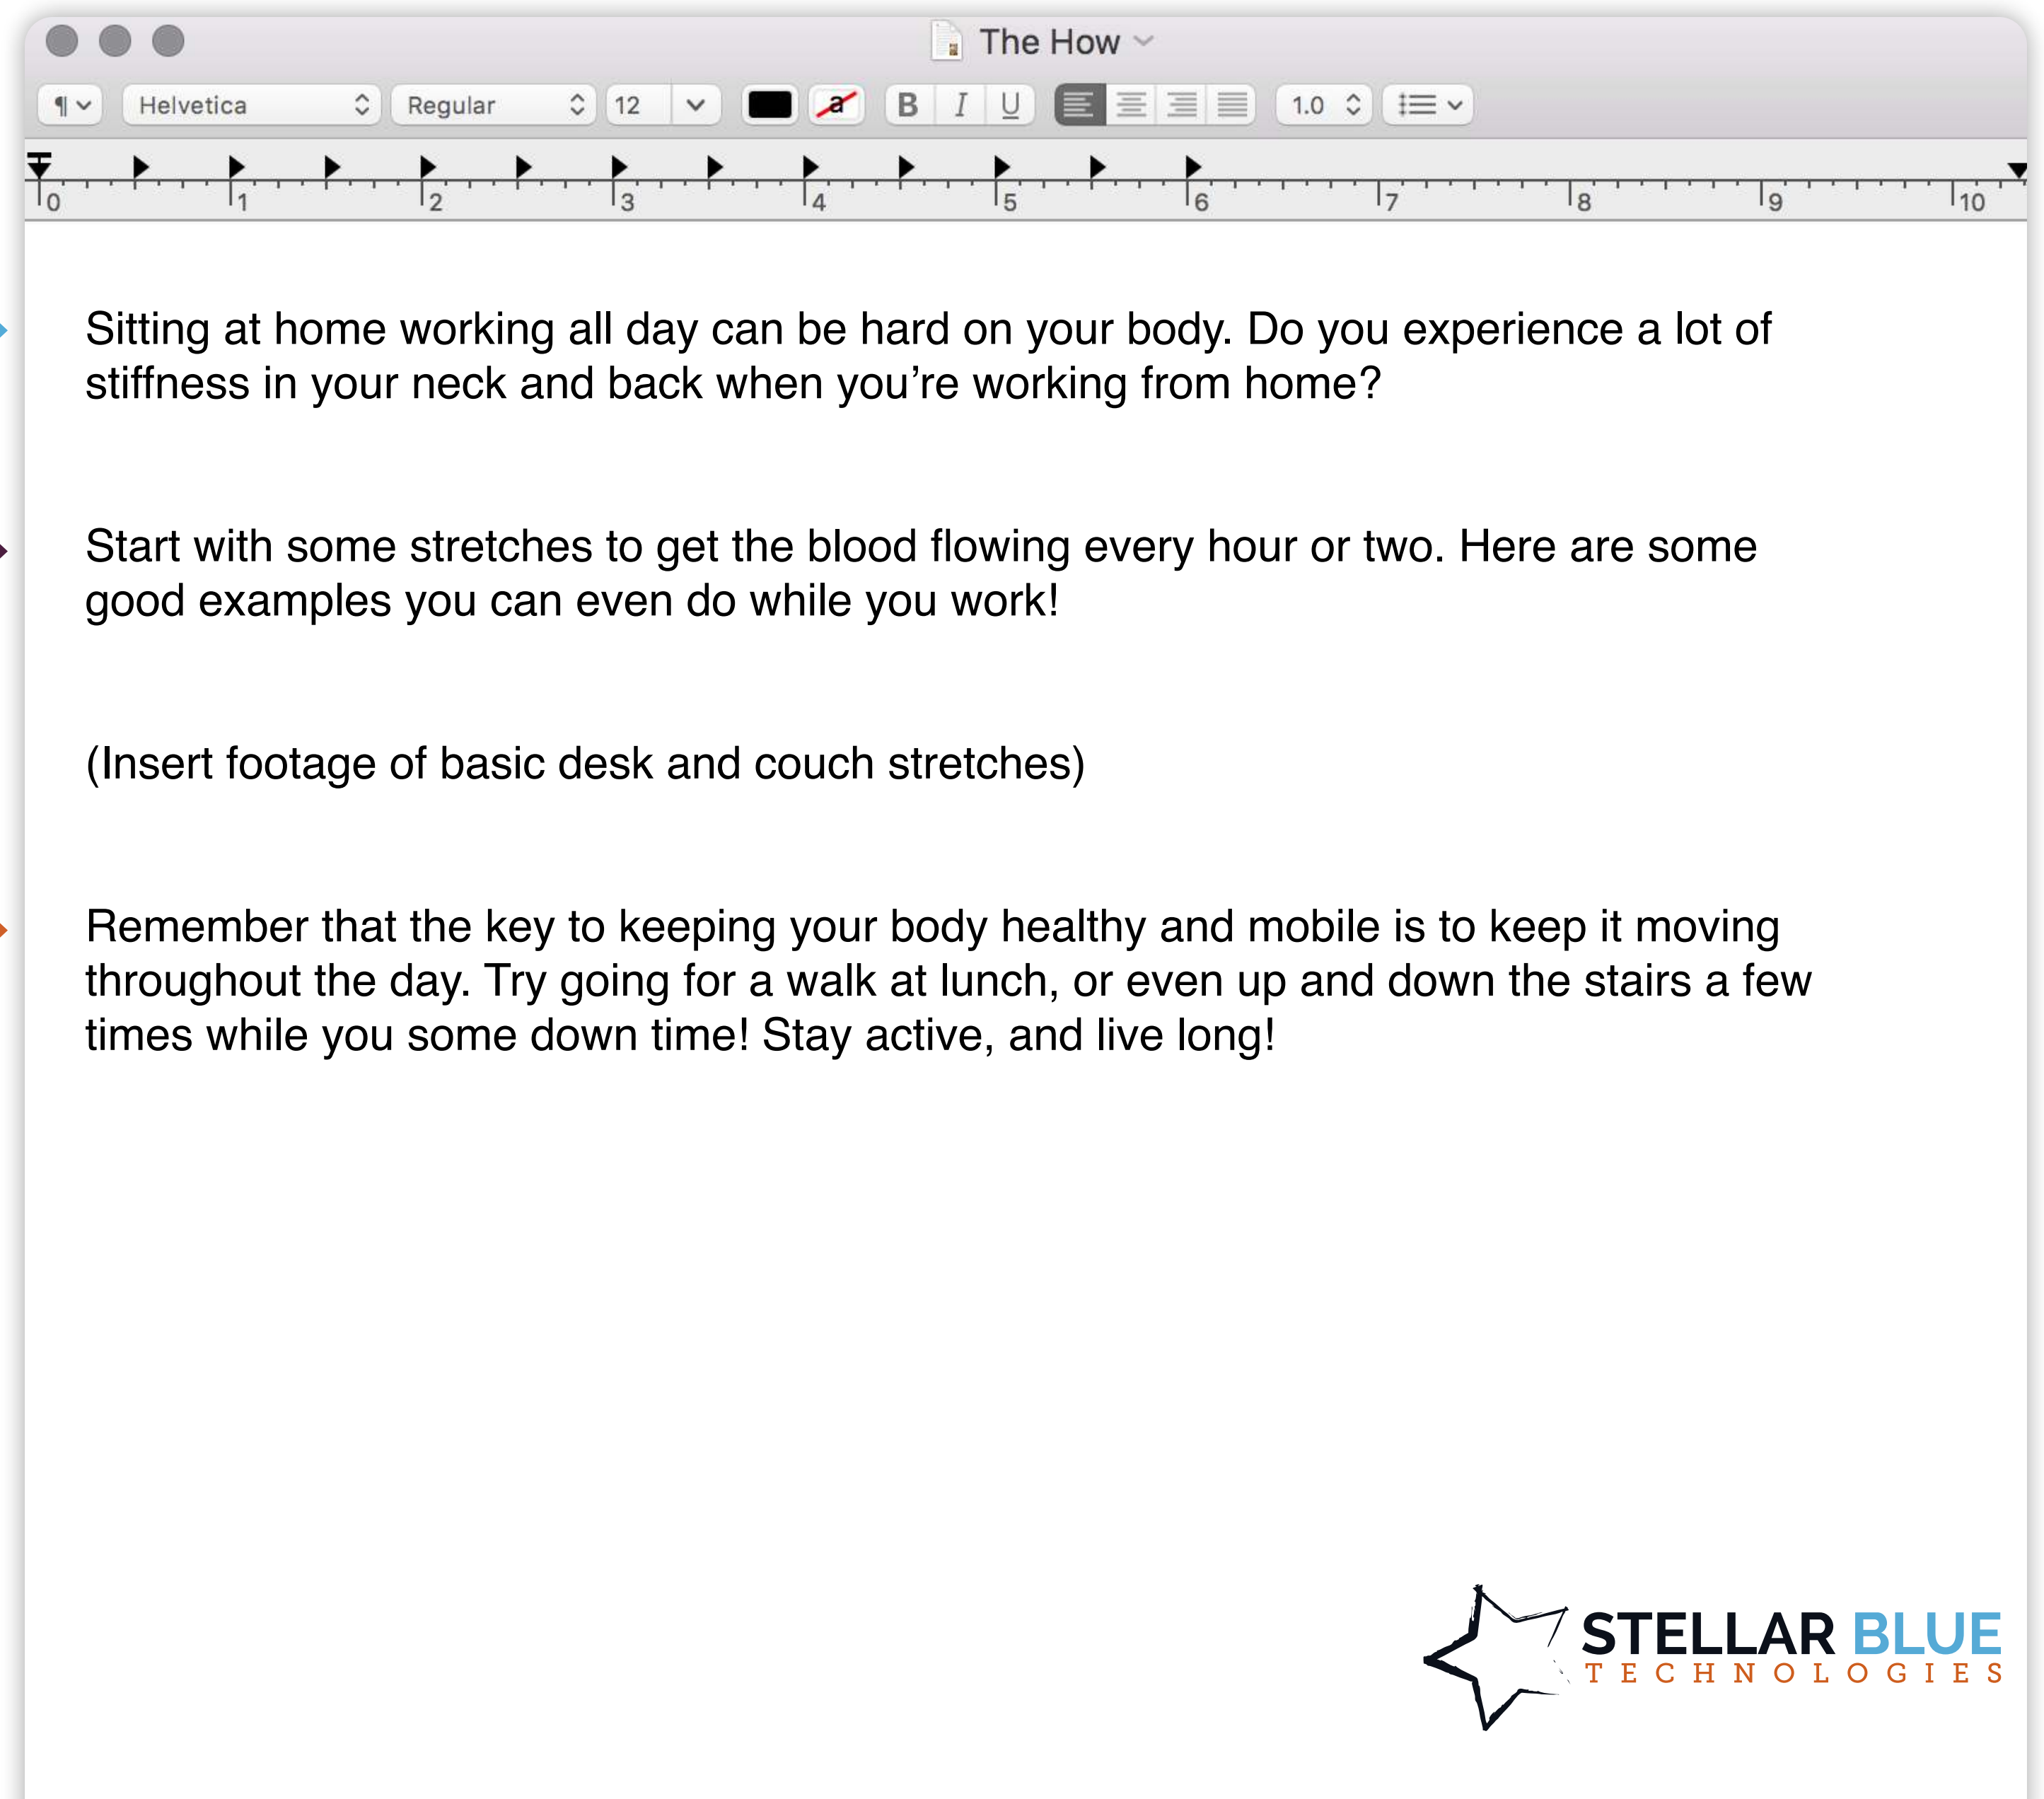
The How

¶ Helvetica Regular 12 B I U 1.0

0 1 2 3 4 5 6 7 8 9 10

Sitting at home working all day can be hard on your body. Do you experience a lot of stiffness in your neck and back when you're working from home?

Start with some stretches to get the blood flowing every hour or two. Here are some good examples you can even do while you work!

(Insert footage of basic desk and couch stretches)

Remember that the key to keeping your body healthy and mobile is to keep it moving throughout the day. Try going for a walk at lunch, or even up and down the stairs a few times while you some down time! Stay active, and live long!

STELLAR BLUE
TECHNOLOGIES